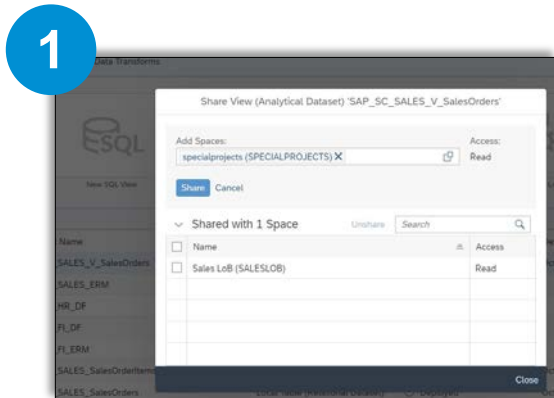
1

Data Transforms

SQL

New SQL View

Name

SALES_V_SalesOrders

SALES_ERM

HR_DF

FI_DF

FI_ERM

SALES_SalesOrderItems

SALES_SalesOrders

Share View (Analytical Dataset) 'SAP_SC_SALES_V_SalesOrders'

Add Spaces:

specialprojects (SPECIALPROJECTS) ✕

Access:

Read

Share Cancel

Shared with 1 Space

Unshare

Search

| Name | Access |
|---|---|
| Sales LoB (SALESLOB) | Read |

Close